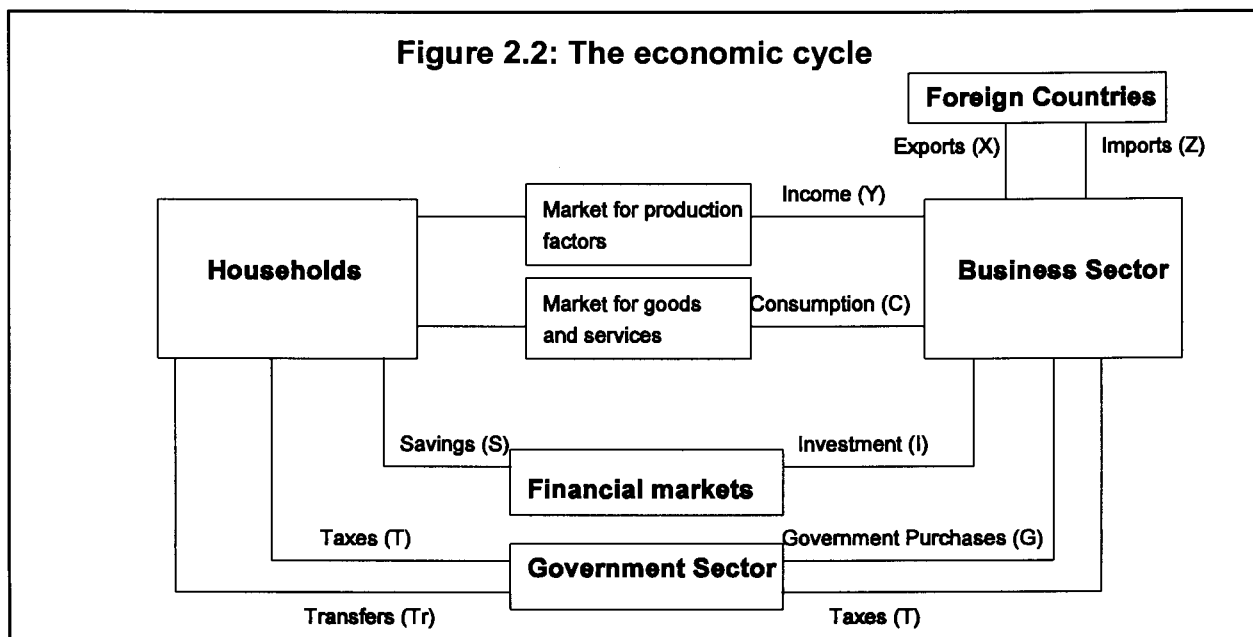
Figure 2.2: The economic cycle

Foreign Countries

Exports (X)

Imports (Z)

Households

Market for production factors

Income (Y)

Business Sector

Market for goods and services

Consumption (C)

Savings (S)

Investment (I)

Financial markets

Taxes (T)

Government Purchases (G)

Government Sector

Transfers (Tr)

Taxes (T)